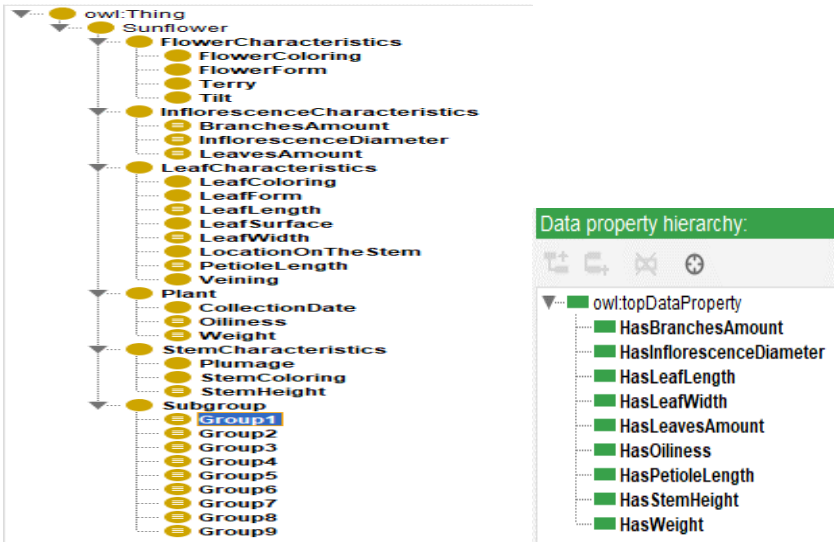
owl:Thing
Sunflower
FlowerCharacteristics
FlowerColoring
FlowerForm
Terry
Tilt
InflorescenceCharacteristics
BranchesAmount
InflorescenceDiameter
LeavesAmount
LeafCharacteristics
LeafColoring
LeafForm
LeafLength
LeafSurface
LeafWidth
LocationOnTheStem
PetioleLength
Veining
Plant
CollectionDate
Oiliness
Weight
StemCharacteristics
Plumage
StemColoring
StemHeight
Subgroup
Group1
Group2
Group3
Group4
Group5
Group6
Group7
Group8
Group9

Data property hierarchy:
owl:topDataProperty
HasBranchesAmount
HasInflorescenceDiameter
HasLeafLength
HasLeafWidth
HasLeavesAmount
HasOiliness
HasPetioleLength
HasStemHeight
HasWeight